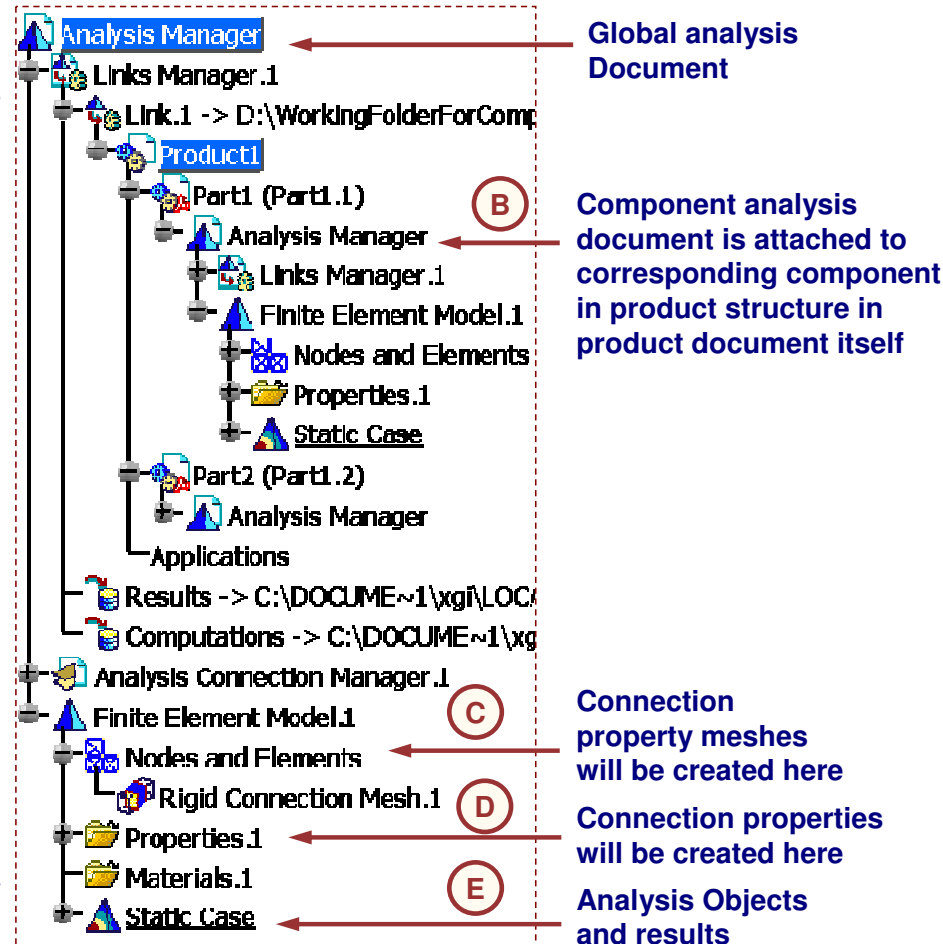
Analysis Manager
Links Manager.1
Link.1 -> D:\WorkingFolderForComp
Product1
Part1 (Part1.1)
Analysis Manager
Links Manager.1
Finite Element Model.1
Nodes and Elements
Properties.1
Static Case
Part2 (Part1.2)
Analysis Manager
Applications
Results -> C:\DOCUME~1\xgi\LOC
Computations -> C:\DOCUME~1\xg
Analysis Connection Manager.1
Finite Element Model.1
Nodes and Elements
Rigid Connection Mesh.1
Properties.1
Materials.1
Static Case

Global analysis Document

B

Component analysis document is attached to corresponding component in product structure in product document itself

C

Connection property meshes will be created here

D

Connection properties will be created here

E

Analysis Objects and results